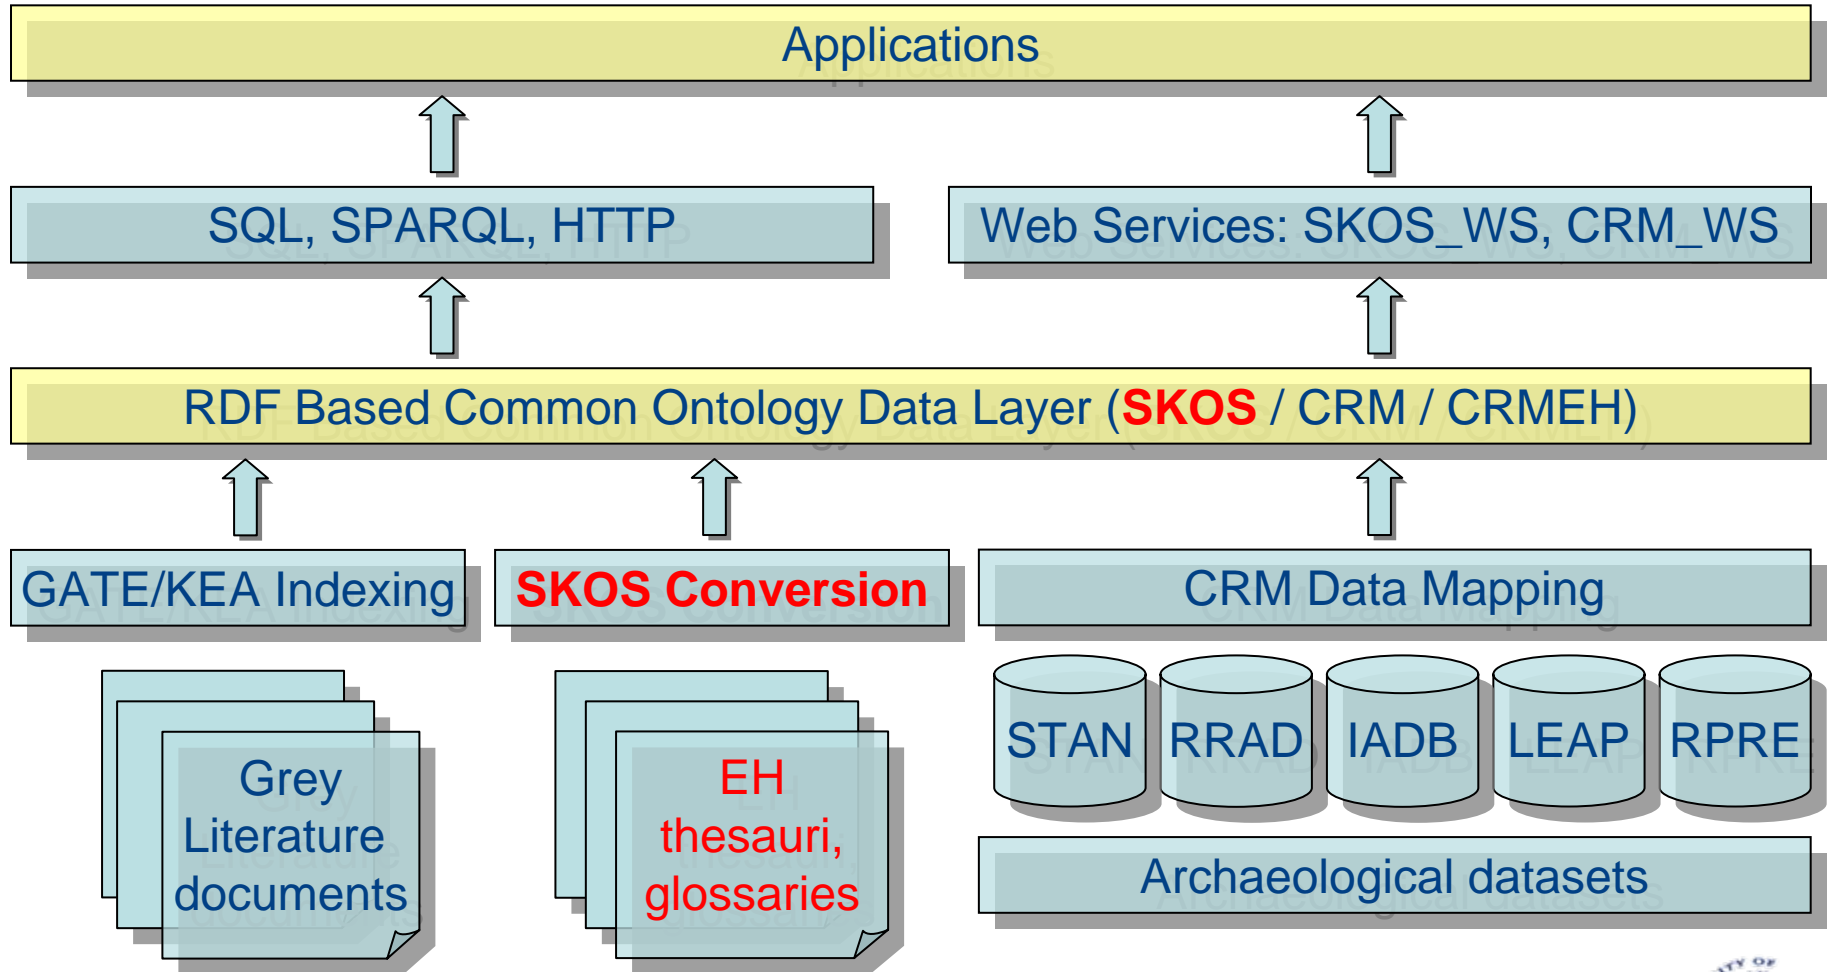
Applications

SQL, SPARQL, HTTP

Web Services: SKOS_WS, CRM_WS

RDF Based Common Ontology Data Layer (SKOS / CRM / CRMEH)

GATE/KEA Indexing

SKOS Conversion

CRM Data Mapping

Grey Literature documents

EH thesauri, glossaries

STAN

RRAD

IADB

LEAP

RPRE

Archaeological datasets